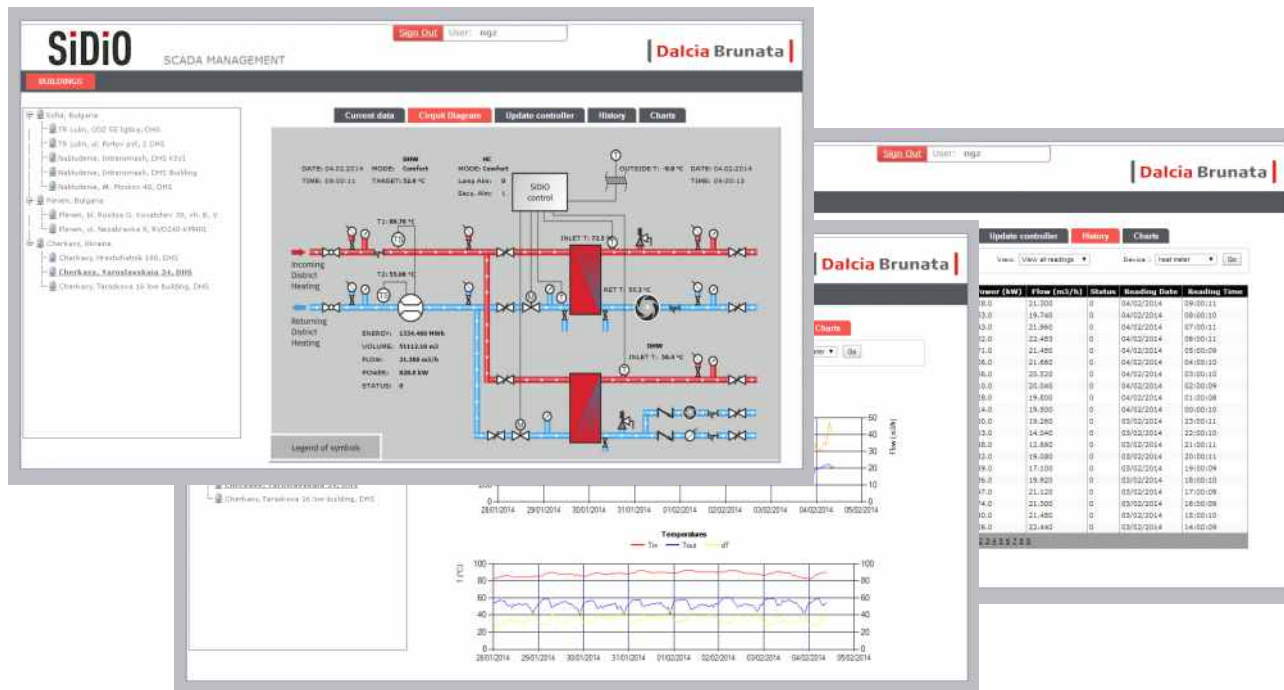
SiDiO SCADA MANAGEMENT

Sign Out User: ngz

Dalcia Brunata

BUILDINGS

Sofia, Bulgaria
TS Lulin, ODZ 58 Sglov, DHS
TS Lulin, ul. Portov pvl, 3 DHS
Nablyudenie, Intransmash, DHS K1V1
Nablyudenie, Intransmash, DHS Building
Nablyudenie, M. Pirokov 40, DHS
Pleven, Bulgaria
Pleven, bl. Rositsa G. Kovatchev 39, vh. B, 3
Pleven, ul. Nezabravka 8, RVD240-KMM1
Cherkasy, Ukraine
Cherkasy, Hrushchevsk 100, DHS
Cherkasy, Yaroslavskaia 34, DHS
Cherkasy, Taraskova 16 lov building, DHS

Current data | Circuit Diagram | Update controller | History | Charts

DATE: 04.02.2014 MODE: Comfort TIME: 09:00:11 TARGET: 52.8 °C
DHW
HE MODE: Comfort Leas Alm: 0 Secu. Alm: 1
SiDiO control
OUTSIDE T: -8.0 °C DATE: 04.02.2014 TIME: 09:20:12
T1: 89.76 °C
T2: 55.68 °C
INLET T: 72.3
RET T: 55.3 °C
Incoming District Heating
Returning District Heating
ENERGY: 1334.460 MWh
VOLUME: 51112.10 m3
FLOW: 21.300 m3/h
POWER: 820.0 kW
STATUS: 0
DHW
INLET T: 56.4 °C

Legend of symbols

Sign Out User: ngz
Dalcia Brunata
Update controller | History | Charts
View: View all readings Device: heat meter Go

| Power (kW) | Flow (m3/h) | Status | Reading Date | Reading Time |
|---|---|---|---|---|
| 28.0 | 21.300 | 0 | 04/02/2014 | 09:00:11 |
| 13.0 | 19.740 | 0 | 04/02/2014 | 08:00:10 |
| 13.0 | 21.360 | 0 | 04/02/2014 | 07:00:11 |
| 12.0 | 22.483 | 0 | 04/02/2014 | 06:00:10 |
| 71.0 | 21.480 | 0 | 04/02/2014 | 05:00:09 |
| 26.0 | 21.660 | 0 | 04/02/2014 | 04:00:10 |
| 26.0 | 20.320 | 0 | 04/02/2014 | 03:00:10 |
| 26.0 | 20.040 | 0 | 04/02/2014 | 02:00:09 |
| 18.0 | 19.800 | 0 | 04/02/2014 | 01:00:08 |
| 14.0 | 19.500 | 0 | 04/02/2014 | 00:00:10 |
| 10.0 | 18.280 | 0 | 03/02/2014 | 23:00:11 |
| 13.0 | 14.040 | 0 | 03/02/2014 | 22:00:10 |
| 12.0 | 12.880 | 0 | 03/02/2014 | 21:00:11 |
| 13.0 | 19.080 | 0 | 03/02/2014 | 20:00:11 |
| 19.0 | 17.100 | 0 | 03/02/2014 | 19:00:09 |
| 16.0 | 19.920 | 0 | 03/02/2014 | 18:00:09 |
| 17.0 | 21.120 | 0 | 03/02/2014 | 17:00:09 |
| 14.0 | 21.300 | 0 | 03/02/2014 | 16:00:09 |
| 10.0 | 21.480 | 0 | 03/02/2014 | 15:00:10 |
| 16.0 | 22.440 | 0 | 03/02/2014 | 14:00:09 |

1 2 3 4 5 6 7 8 9

Dalcia Brunata
Charts
Go

Flow (m3/h)
50 40 30 20 10 0
28/01/2014 29/01/2014 30/01/2014 31/01/2014 01/02/2014 02/02/2014 03/02/2014 04/02/2014 05/02/2014

Temperatures
Tin Tout dT
T (°C)
100 80 60 40 20 0
28/01/2014 29/01/2014 30/01/2014 31/01/2014 01/02/2014 02/02/2014 03/02/2014 04/02/2014 05/02/2014

Cherkasy, Taraskova 16 lov building, DHS